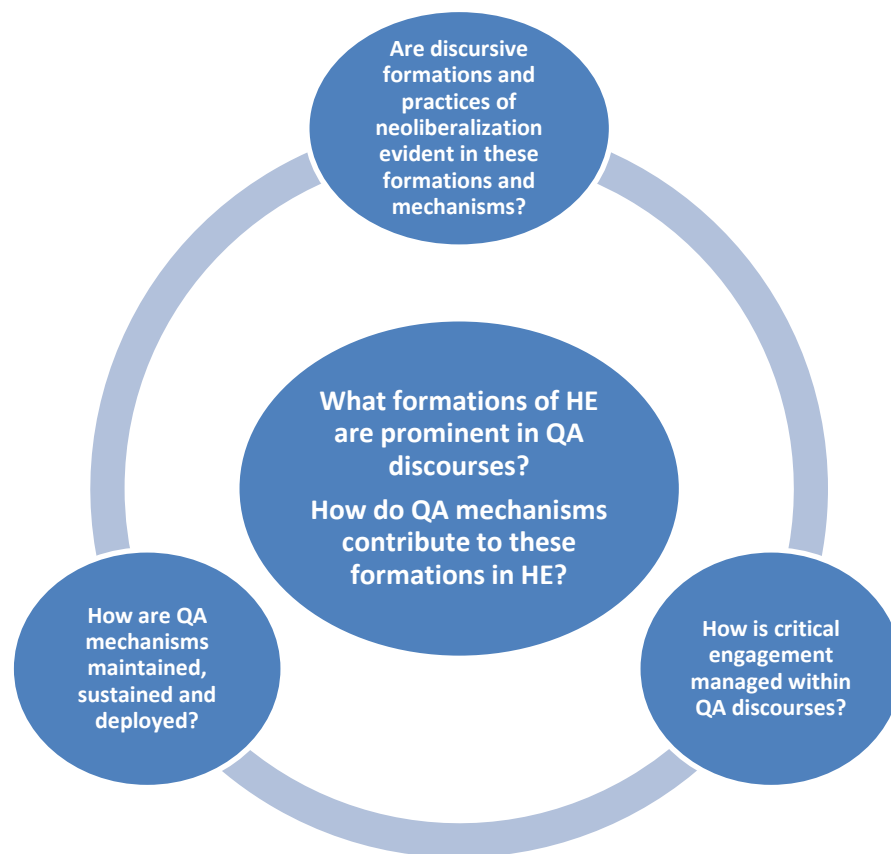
Are discursive formations and practices of neoliberalization evident in these formations and mechanisms?

What formations of HE are prominent in QA discourses?

How do QA mechanisms contribute to these formations in HE?

How are QA mechanisms maintained, sustained and deployed?

How is critical engagement managed within QA discourses?